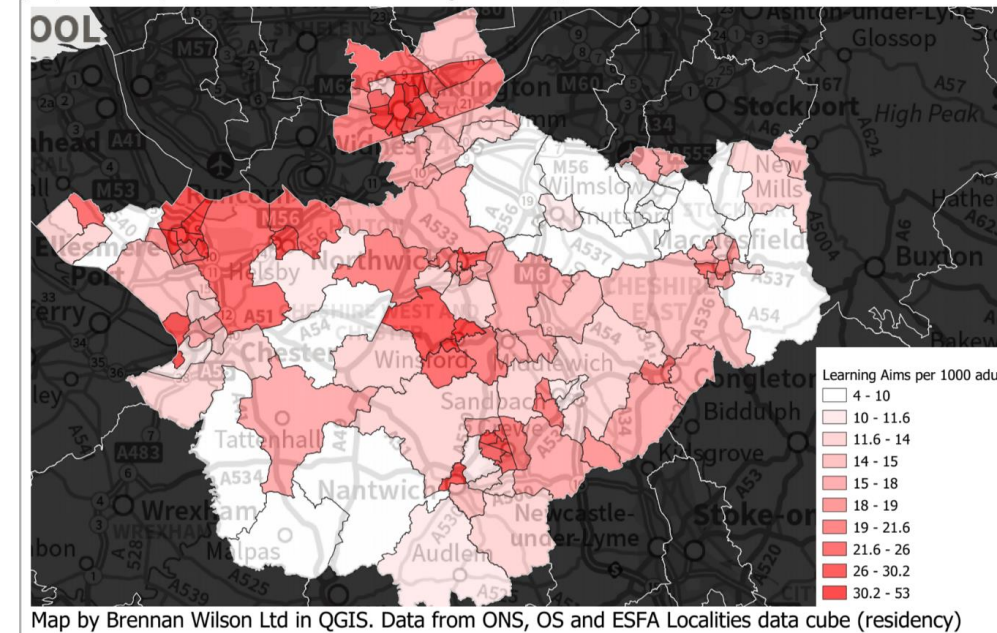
OOL
Ashton-under-Lyne
Glossop
M57
M62
Warrington
M60
Stockport
High Peak
A57
A6
Widnes
head
A41
M53
Runcorn
M56
M56
Wilmslow
Knutsford
New Mills
Ellesmere Port
Helsby
Northwich
A533
M6
Macclesfield
Buxton
A537
A537
A54
A51
Chester
CHESHIRE WEST AND CHESTER
CHESHIRE EAST
A54
A536
A54
Winsford
Middlewich
Congleton
Biddulph
Sandbach
Crewe
Tattenhall
A534
Nantwich
Kidsgrove
Wrexham
WREXHAM
Malpas
Audlem
Newcastle-under-Lyme
Stoke-on
A483
A525
A539
A500
A520
A34
A53
A6
A5004
A623
Learning Aims per 1000 adu
4 - 10
10 - 11.6
11.6 - 14
14 - 15
15 - 18
18 - 19
19 - 21.6
21.6 - 26
26 - 30.2
30.2 - 53
Map by Brennan Wilson Ltd in QGIS. Data from ONS, OS and ESFA Localities data cube (residency)